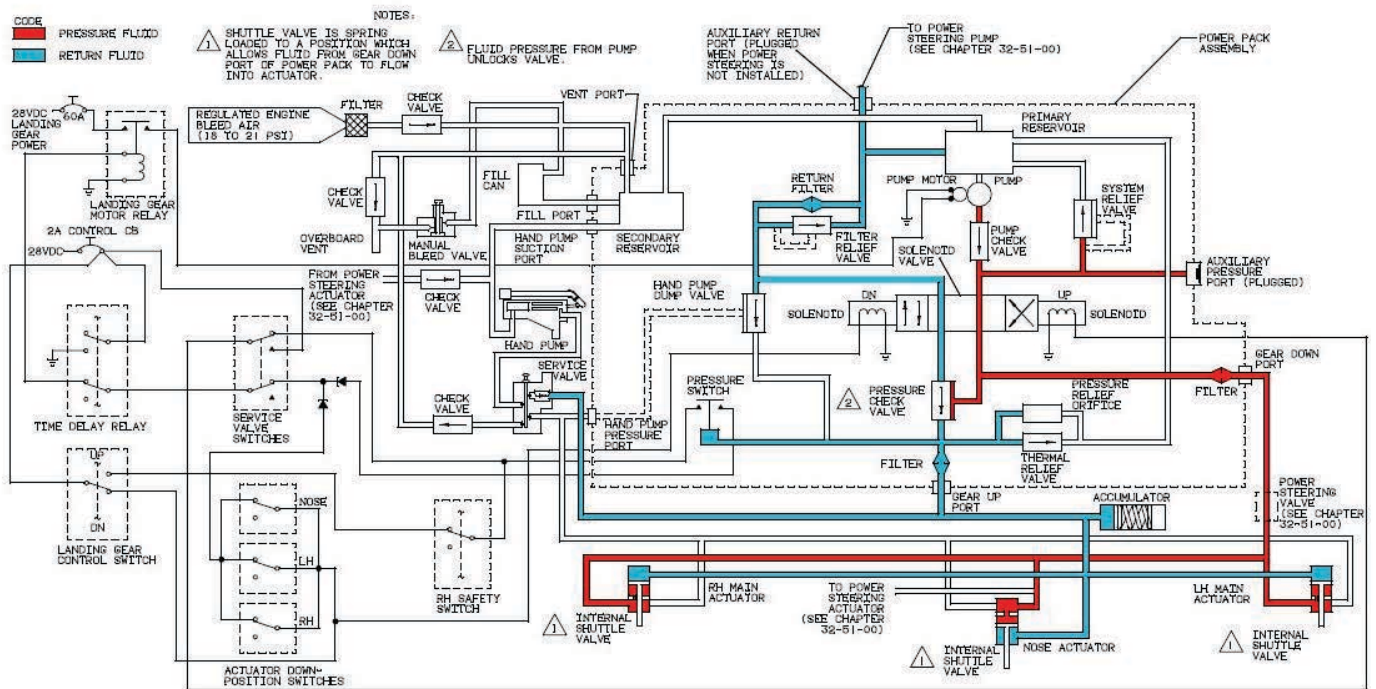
CODE
PRESSURE FLUID
RETURN FLUID

NOTES:
1 SHUTTLE VALVE IS SPRING LOADED TO A POSITION WHICH ALLOWS FLUID FROM GEAR DOWN PORT OF POWER PACK TO FLOW INTO ACTUATOR.
2 FLUID PRESSURE FROM PUMP UNLOCKS VALVE.

AUXILIARY RETURN PORT (PLUGGED WHEN POWER STEERING IS NOT INSTALLED)
TO POWER STEERING PUMP (SEE CHAPTER 32-51-00)
POWER PACK ASSEMBLY

28VDC LANDING GEAR POWER
60A
LANDING GEAR MOTOR RELAY
2A CONTROL CB
28VDC
REGULATED ENGINE BLEED AIR (18 TO 21 PSI)
FILTER
CHECK VALVE
VENT PORT
PRIMARY RESERVOIR
CHECK VALVE
FILL CAN
FILL PORT
OVERBOARD VENT
MANUAL BLEED VALVE
HAND PUMP SUCTION PORT
SECONDARY RESERVOIR
RETURN FILTER
FILTER RELIEF VALVE
PUMP MOTOR
PUMP
SYSTEM RELIEF VALVE
PUMP CHECK VALVE
SOLENOID VALVE
AUXILIARY PRESSURE PORT (PLUGGED)
FROM POWER STEERING ACTUATOR (SEE CHAPTER 32-51-00)
CHECK VALVE
HAND PUMP DUMP VALVE
SOLENOID
DN
UP
SOLENOID
HAND PUMP
TIME DELAY RELAY
SERVICE VALVE SWITCHES
SERVICE VALVE
CHECK VALVE
HAND PUMP PRESSURE PORT
PRESSURE SWITCH
2 PRESSURE CHECK VALVE
PRESSURE RELIEF ORIFICE
GEAR DOWN PORT
FILTER
THERMAL RELIEF VALVE
FILTER
GEAR UP PORT
ACCUMULATOR
UP
ON
LANDING GEAR CONTROL SWITCH
NOSE
LH
RH
RH SAFETY SWITCH
POWER STEERING VALVE (SEE CHAPTER 32-51-00)
RH MAIN ACTUATOR
1 INTERNAL SHUTTLE VALVE
TO POWER STEERING ACTUATOR (SEE CHAPTER 32-51-00)
LH MAIN ACTUATOR
NOSE ACTUATOR
1 INTERNAL SHUTTLE VALVE
1 INTERNAL SHUTTLE VALVE
ACTUATOR DOWN-POSITION SWITCHES